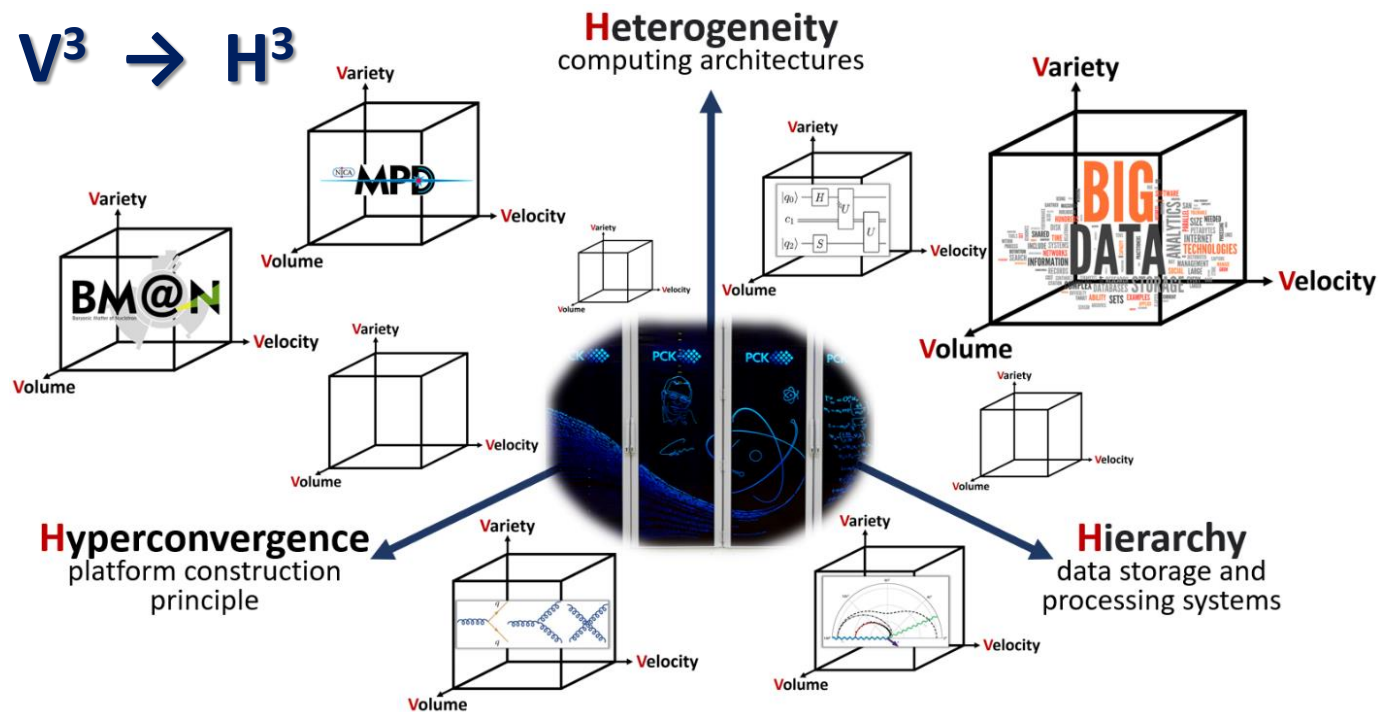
$V^3 \rightarrow H^3$

Heterogeneity
computing architectures

Variety
NICA MPD
Velocity
Volume

Variety
BM@N
Baryonic Matter at Nuclotron
Velocity
Volume

Variety
Velocity
Volume

Variety
$|q_0\rangle$ H U
$c_1$
$|q_2\rangle$ S U
Velocity
Volume

Variety
BIG DATA
ANALYTICS STORAGE TECHNOLOGIES INTERNET INFORMATION DATABASES SETS
Velocity
Volume

Variety
Velocity
Volume

PCK PCK

Variety
Velocity
Volume

Hyperconvergence
platform construction principle

Variety
Velocity
Volume

Variety
Velocity
Volume

Hierarchy
data storage and processing systems